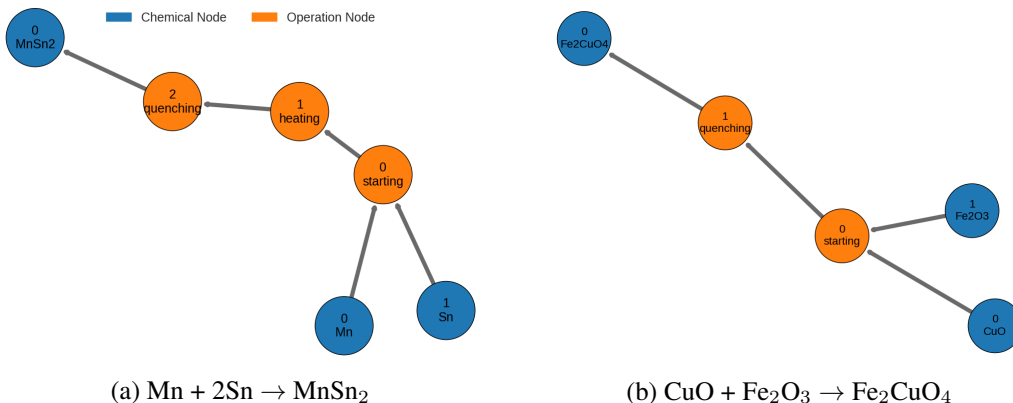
Chemical Node
Operation Node

0
MnSn2

2
quenching

1
heating

0
starting

0
Mn

1
Sn

(a) Mn + 2Sn $\rightarrow$ $MnSn_2$

0
Fe2CuO4

1
quenching

0
starting

1
Fe2O3

0
CuO

(b) CuO + $Fe_2O_3$ $\rightarrow$ $Fe_2CuO_4$